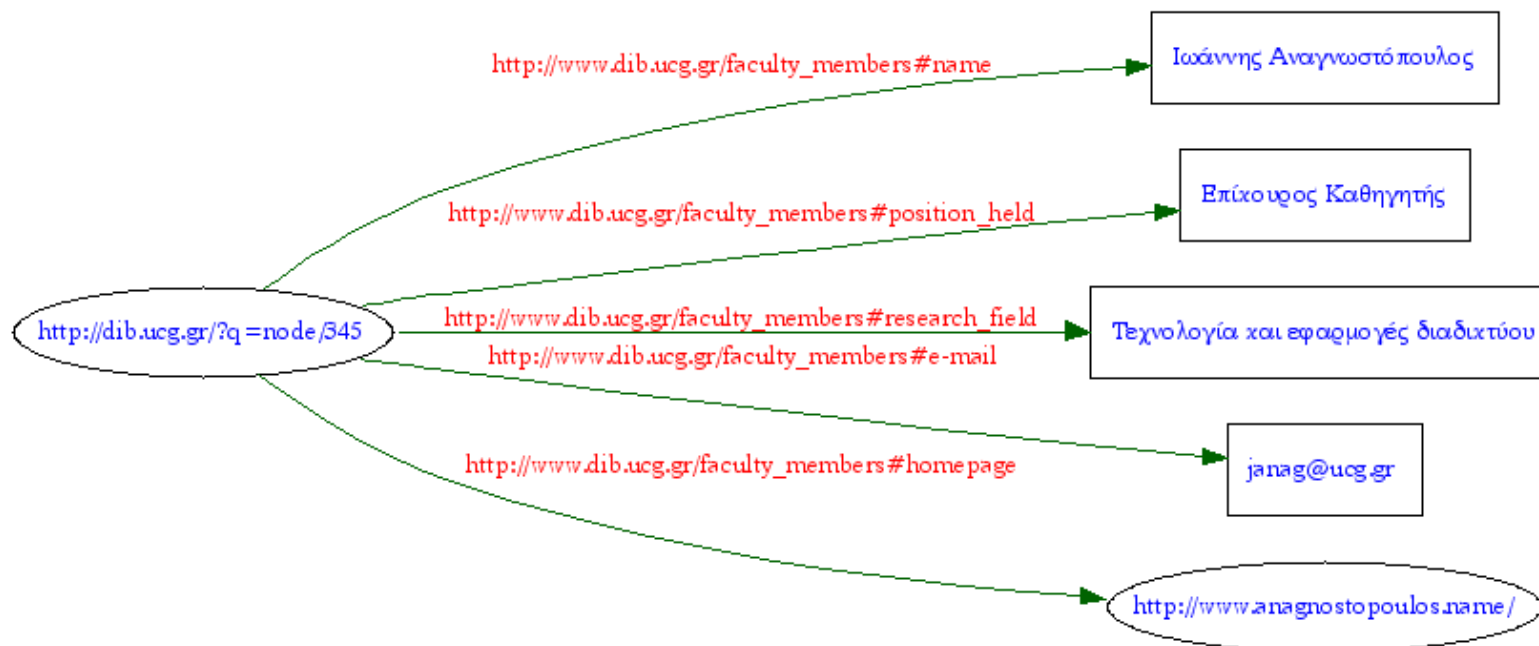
http://www.dib.ucg.gr/faculty_members#name

Ιωάννης Αναγνωστόπουλος

http://www.dib.ucg.gr/faculty_members#position_held

Επίκουρος Καθηγητής

http://dib.ucg.gr/?q=node/345

http://www.dib.ucg.gr/faculty_members#research_field

Τεχνολογία και εφαρμογές διαδικτύου

http://www.dib.ucg.gr/faculty_members#e-mail

janag@ucg.gr

http://www.dib.ucg.gr/faculty_members#homepage

http://www.anagnostopoulos.name/